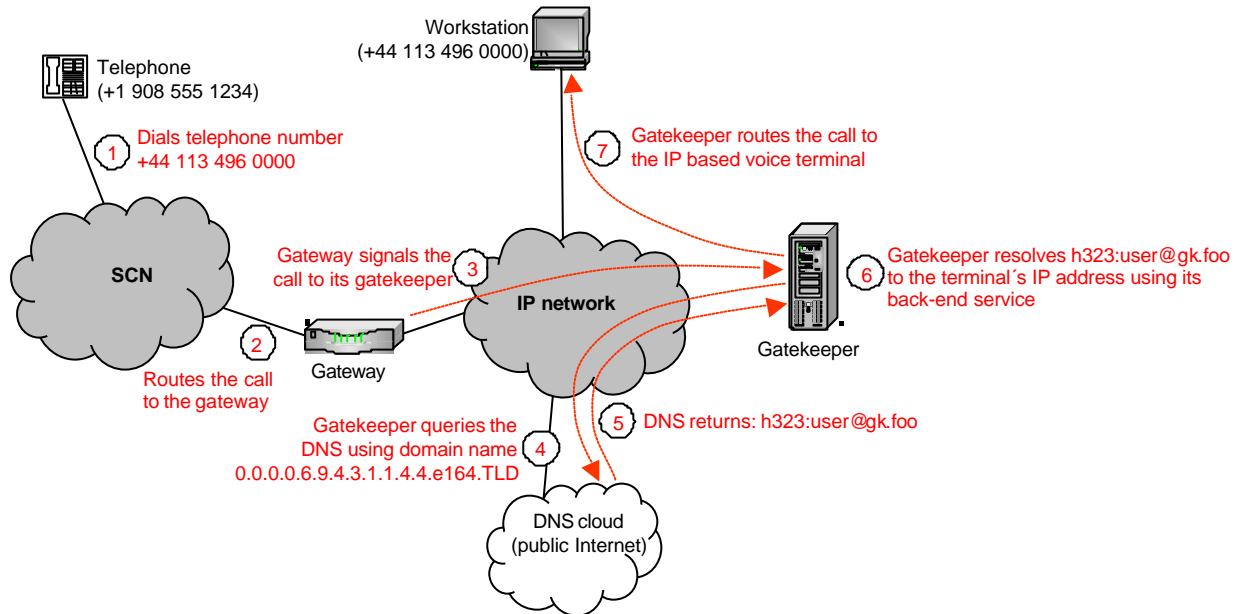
Workstation
(+44 113 496 0000)

Telephone
(+1 908 555 1234)

1 Dials telephone number +44 113 496 0000

7 Gatekeeper routes the call to the IP based voice terminal

SCN

Gateway signals the call to its gatekeeper 3

IP network

6 Gatekeeper resolves h323:user@gk.foo to the terminal´s IP address using its back-end service

Gatekeeper

2

Gateway

Routes the call to the gateway

Gatekeeper queries the DNS using domain name 0.0.0.0.6.9.4.3.1.1.4.4.e164.TLD 4

5 DNS returns: h323:user@gk.foo

DNS cloud
(public Internet)